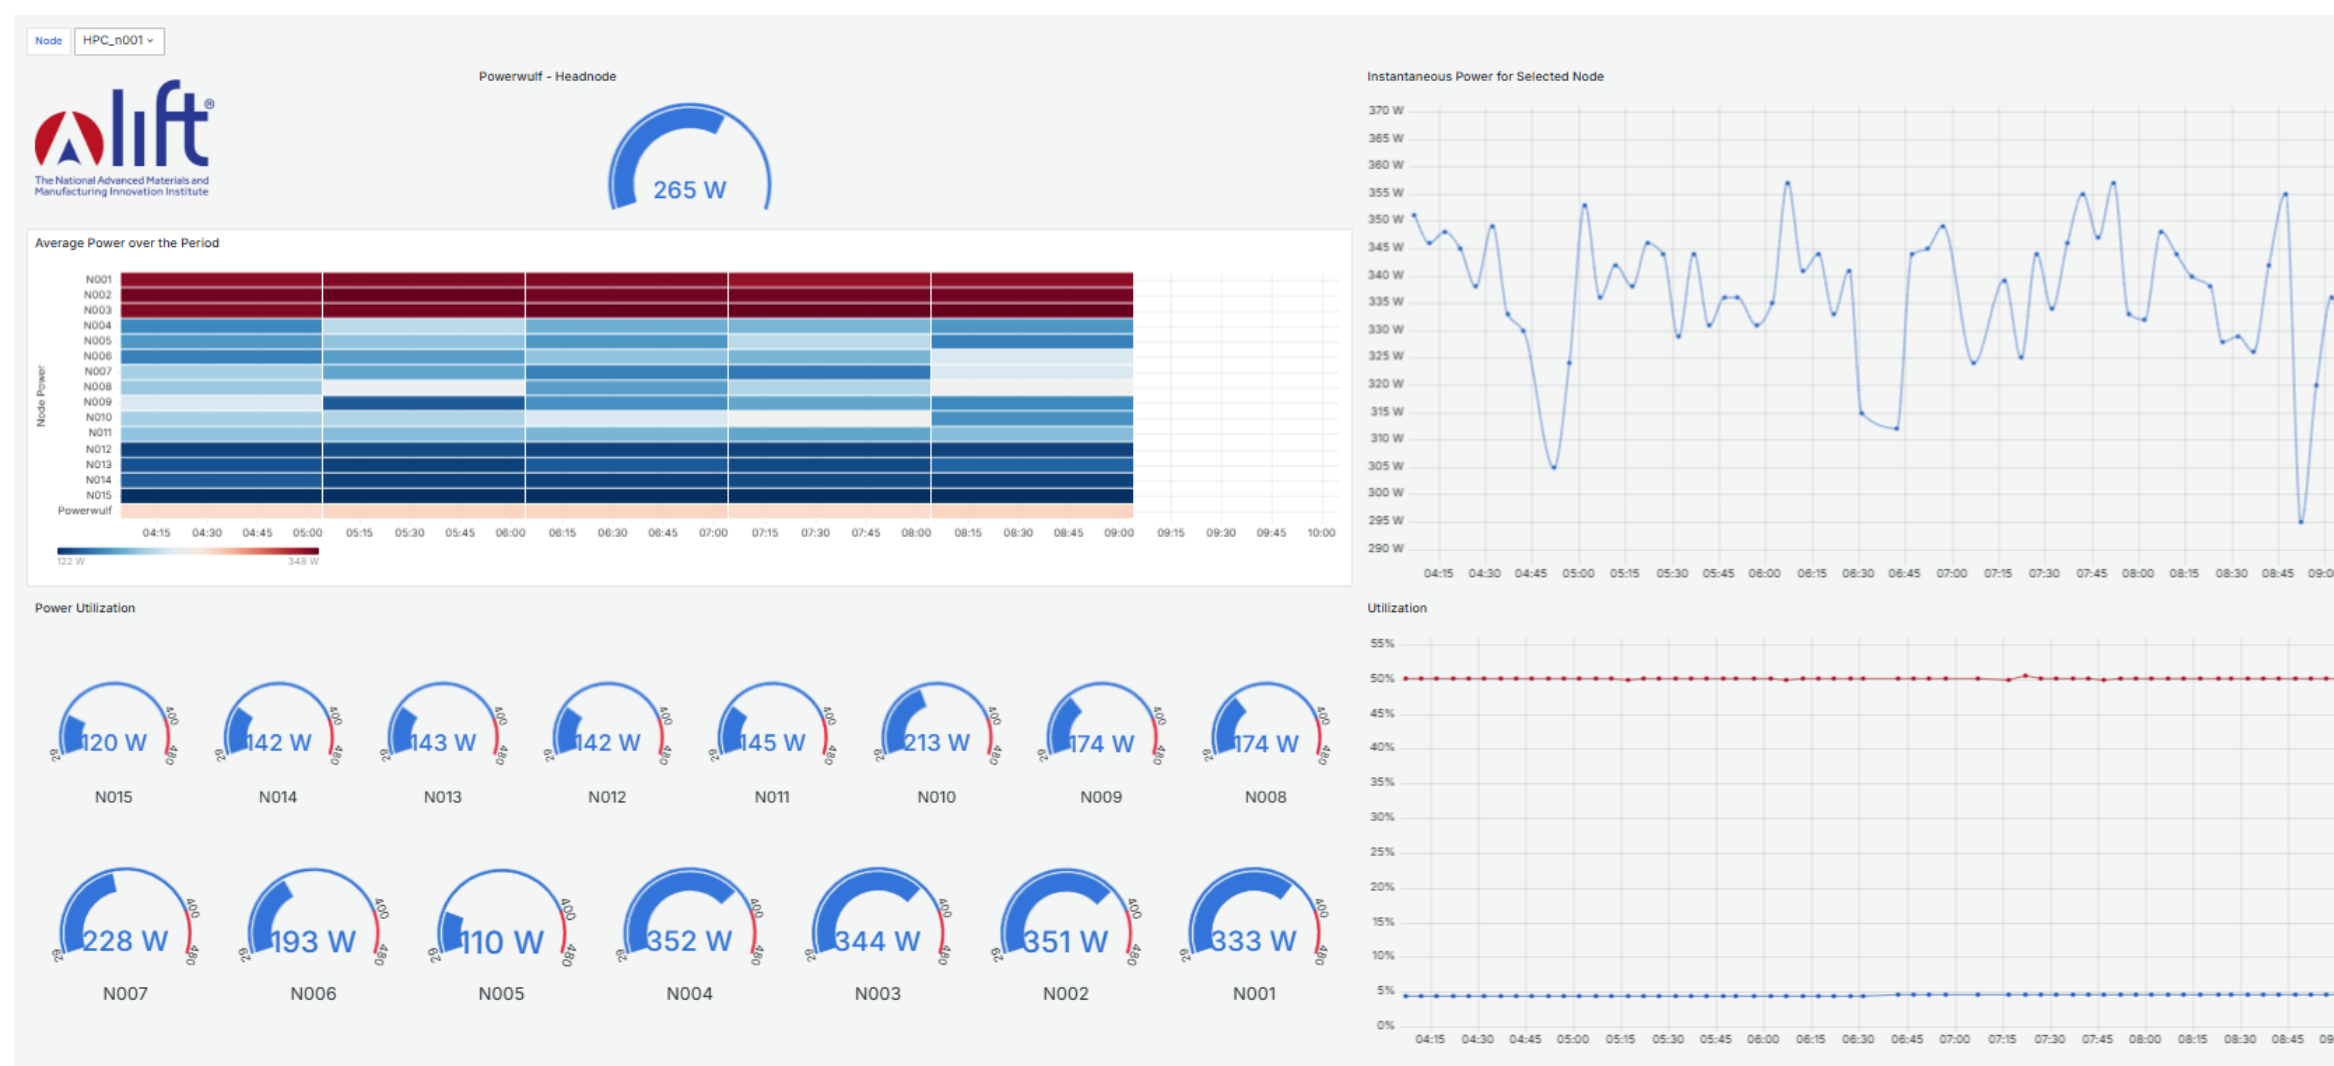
Node HPC_n001

lift®
The National Advanced Materials and Manufacturing Innovation Institute

Powerwulf - Headnode

265 W

Instantaneous Power for Selected Node

370 W
365 W
360 W
355 W
350 W
345 W
340 W
335 W
330 W
325 W
320 W
315 W
310 W
305 W
300 W
295 W
290 W

04:15 04:30 04:45 05:00 05:15 05:30 05:45 06:00 06:15 06:30 06:45 07:00 07:15 07:30 07:45 08:00 08:15 08:30 08:45 09:0

Average Power over the Period

Node Power

N001
N002
N003
N004
N005
N006
N007
N008
N009
N010
N011
N012
N013
N014
N015
Powerwulf

04:15 04:30 04:45 05:00 05:15 05:30 05:45 06:00 06:15 06:30 06:45 07:00 07:15 07:30 07:45 08:00 08:15 08:30 08:45 09:00 09:15 09:30 09:45 10:00

122 W 348 W

Power Utilization

120 W
N015
142 W
N014
143 W
N013
142 W
N012
145 W
N011
213 W
N010
174 W
N009
174 W
N008

228 W
N007
193 W
N006
110 W
N005
352 W
N004
344 W
N003
351 W
N002
333 W
N001

Utilization

55%
50%
45%
40%
35%
30%
25%
20%
15%
10%
5%
0%

04:15 04:30 04:45 05:00 05:15 05:30 05:45 06:00 06:15 06:30 06:45 07:00 07:15 07:30 07:45 08:00 08:15 08:30 08:45 09